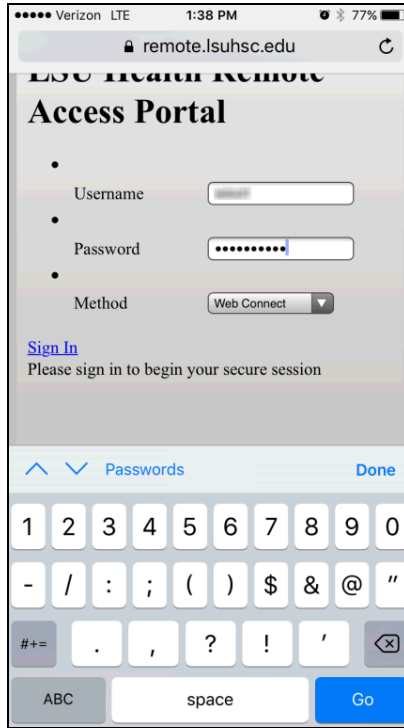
●●●●● Verizon LTE 1:38 PM 77%

remote.lsuhsc.edu

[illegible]

Access Portal

Username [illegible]

Password ••••••••••

Method Web Connect

Sign In

Please sign in to begin your secure session

Passwords Done

1 2 3 4 5 6 7 8 9 0

- / : ; ( ) $ & @ "

#+= . , ? ! '

ABC space Go